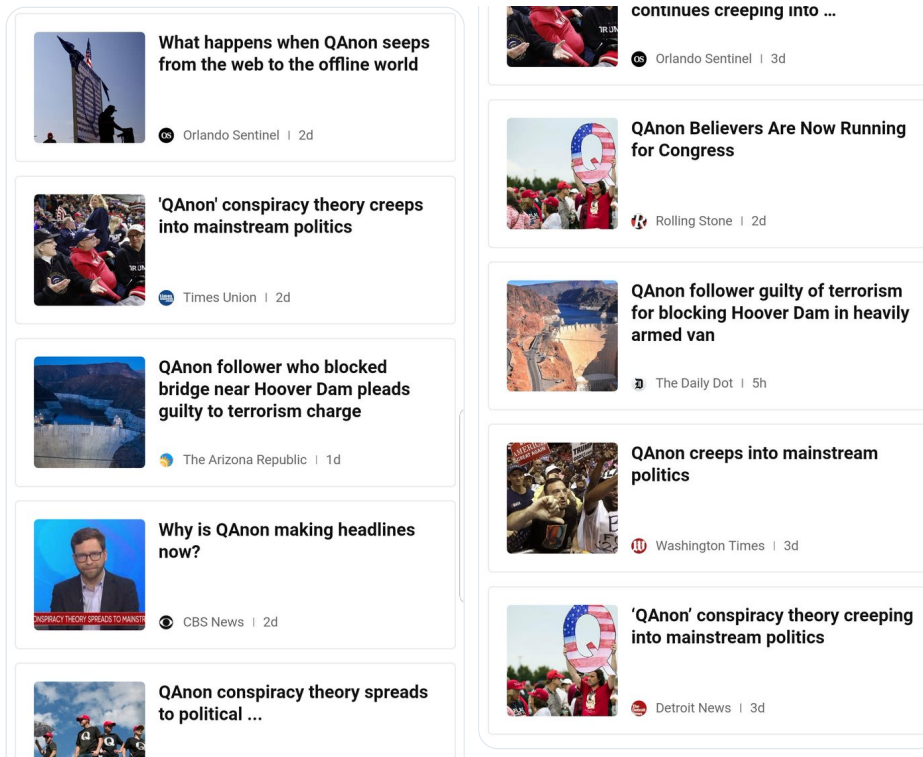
What happens when QAnon seeps from the web to the offline world

Orlando Sentinel | 2d

'QAnon' conspiracy theory creeps into mainstream politics

Times Union | 2d

QAnon follower who blocked bridge near Hoover Dam pleads guilty to terrorism charge

The Arizona Republic | 1d

Why is QAnon making headlines now?

NSPIRACY THEORY SPREADS TO MAINSTR

CBS News | 2d

QAnon conspiracy theory spreads to political ...

continues creeping into ...

Orlando Sentinel | 3d

QAnon Believers Are Now Running for Congress

Rolling Stone | 2d

QAnon follower guilty of terrorism for blocking Hoover Dam in heavily armed van

The Daily Dot | 5h

QAnon creeps into mainstream politics

Washington Times | 3d

'QAnon' conspiracy theory creeping into mainstream politics

Detroit News | 3d